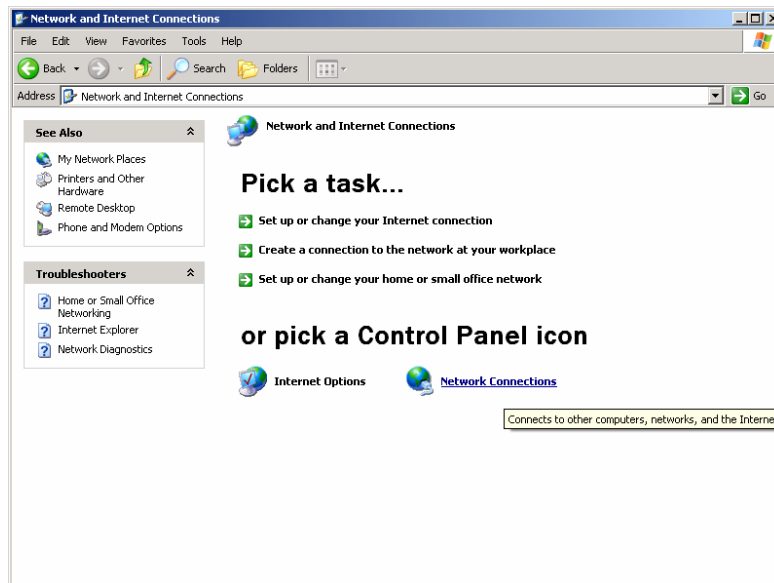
Network and Internet Connections

File Edit View Favorites Tools Help

Back Search Folders

Address Network and Internet Connections Go

See Also

My Network Places
Printers and Other Hardware
Remote Desktop
Phone and Modem Options

Troubleshooters

Home or Small Office Networking
Internet Explorer
Network Diagnostics

Network and Internet Connections

Pick a task...

Set up or change your Internet connection

Create a connection to the network at your workplace

Set up or change your home or small office network

or pick a Control Panel icon

Internet Options

Network Connections

Connects to other computers, networks, and the Interne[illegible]